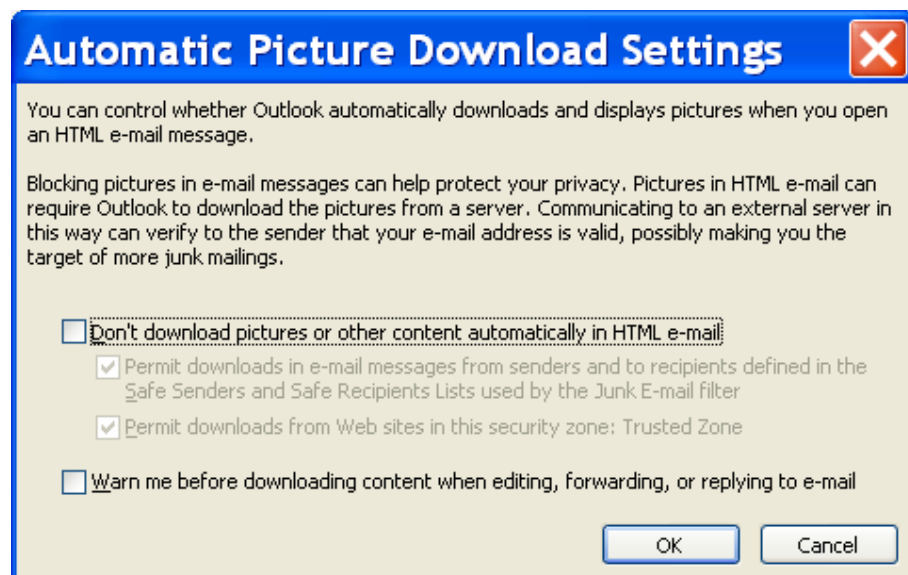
Automatic Picture Download Settings

You can control whether Outlook automatically downloads and displays pictures when you open an HTML e-mail message.

Blocking pictures in e-mail messages can help protect your privacy. Pictures in HTML e-mail can require Outlook to download the pictures from a server. Communicating to an external server in this way can verify to the sender that your e-mail address is valid, possibly making you the target of more junk mailings.

Don't download pictures or other content automatically in HTML e-mail

Permit downloads in e-mail messages from senders and to recipients defined in the Safe Senders and Safe Recipients Lists used by the Junk E-mail filter

Permit downloads from Web sites in this security zone: Trusted Zone

Warn me before downloading content when editing, forwarding, or replying to e-mail

OK

Cancel